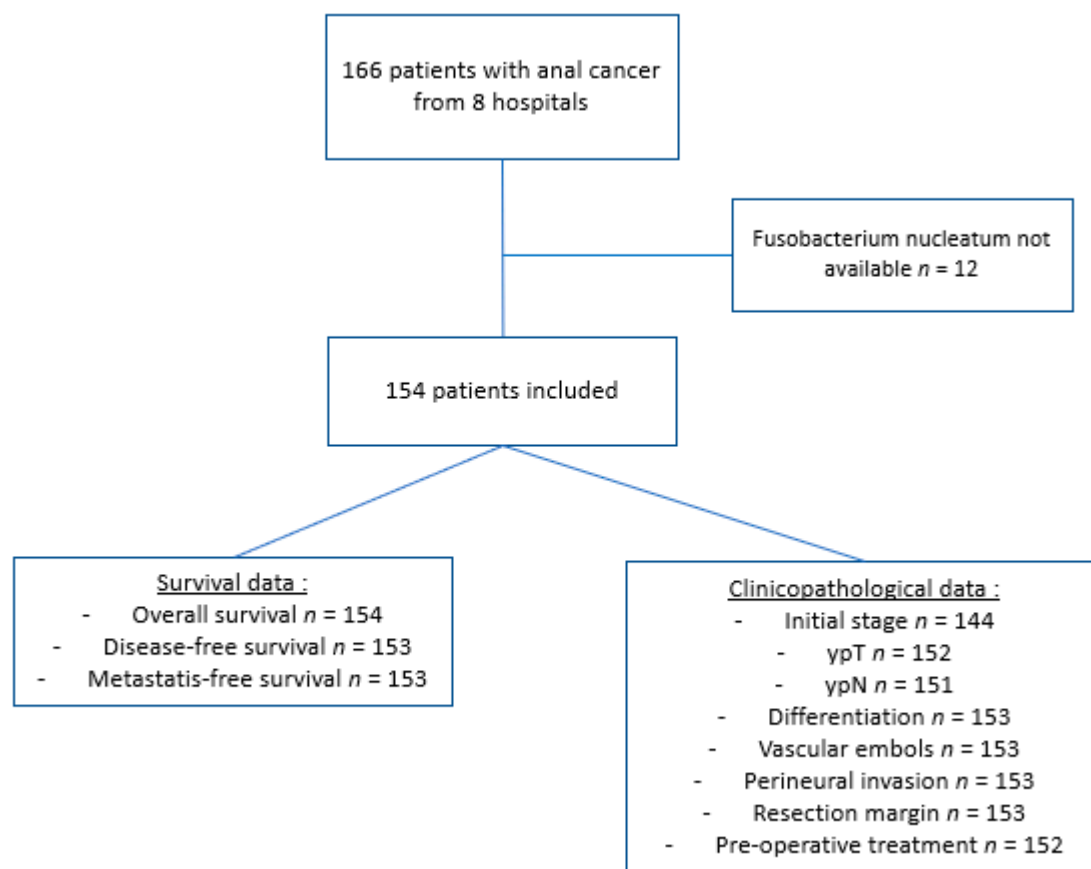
166 patients with anal cancer from 8 hospitals

Fusobacterium nucleatum not available $n$ = 12

154 patients included

Survival data :
- Overall survival $n$ = 154
- Disease-free survival $n$ = 153
- Metastatis-free survival $n$ = 153

Clinicopathological data :
- Initial stage $n$ = 144
- ypT $n$ = 152
- ypN $n$ = 151
- Differentiation $n$ = 153
- Vascular embols $n$ = 153
- Perineural invasion $n$ = 153
- Resection margin $n$ = 153
- Pre-operative treatment $n$ = 152